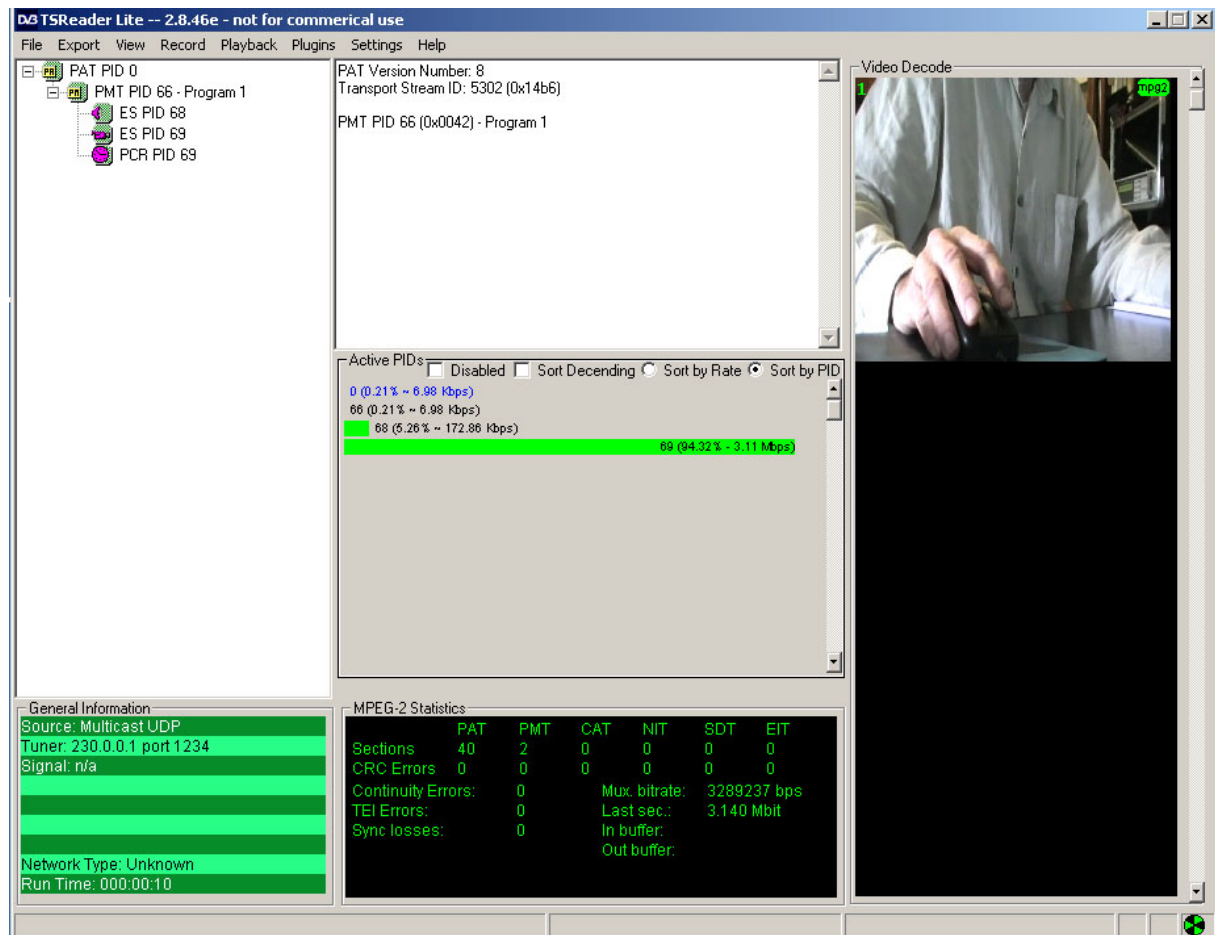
DVB TSReader Lite -- 2.8.46e - not for commerical use

File Export View Record Playback Plugins Settings Help

PAT PID 0
PMT PID 66 - Program 1
ES PID 68
ES PID 69
PCR PID 69

PAT Version Number: 8
Transport Stream ID: 5302 (0x14b6)

PMT PID 66 (0x0042) - Program 1

Active PIDs
Disabled
Sort Decending
Sort by Rate
Sort by PID

0 (0.21% ~ 6.98 Kbps)
66 (0.21% ~ 6.98 Kbps)
68 (5.26% ~ 172.86 Kbps)
69 (94.32% - 3.11 Mbps)

Video Decode
1
mpg2

General Information
Source: Multicast UDP
Tuner: 230.0.0.1 port 1234
Signal: n/a
Network Type: Unknown
Run Time: 000:00:10

MPEG-2 Statistics

| | PAT | PMT | CAT | NIT | SDT | EIT |
|---|---|---|---|---|---|---|
| Sections | 40 | 2 | 0 | 0 | 0 | 0 |
| CRC Errors | 0 | 0 | 0 | 0 | 0 | 0 |

Continuity Errors: 0
TEI Errors: 0
Sync losses: 0
Mux. bitrate: 3289237 bps
Last sec.: 3.140 Mbit
In buffer:
Out buffer: